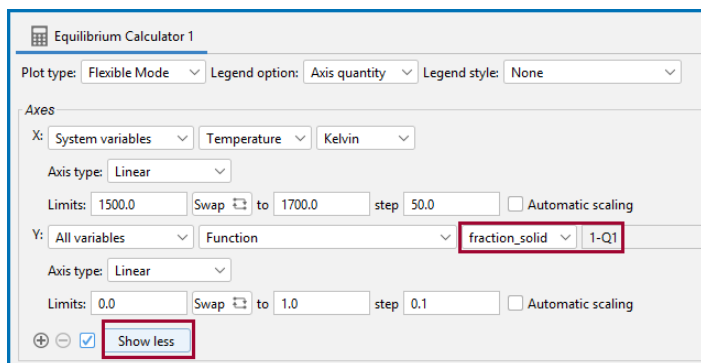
Equilibrium Calculator 1

Plot type: Flexible Mode Legend option: Axis quantity Legend style: None

Axes

X: System variables Temperature Kelvin

Axis type: Linear

Limits: 1500.0 Swap to 1700.0 step 50.0 Automatic scaling

Y: All variables Function fraction_solid 1-Q1

Axis type: Linear

Limits: 0.0 Swap to 1.0 step 0.1 Automatic scaling

Show less